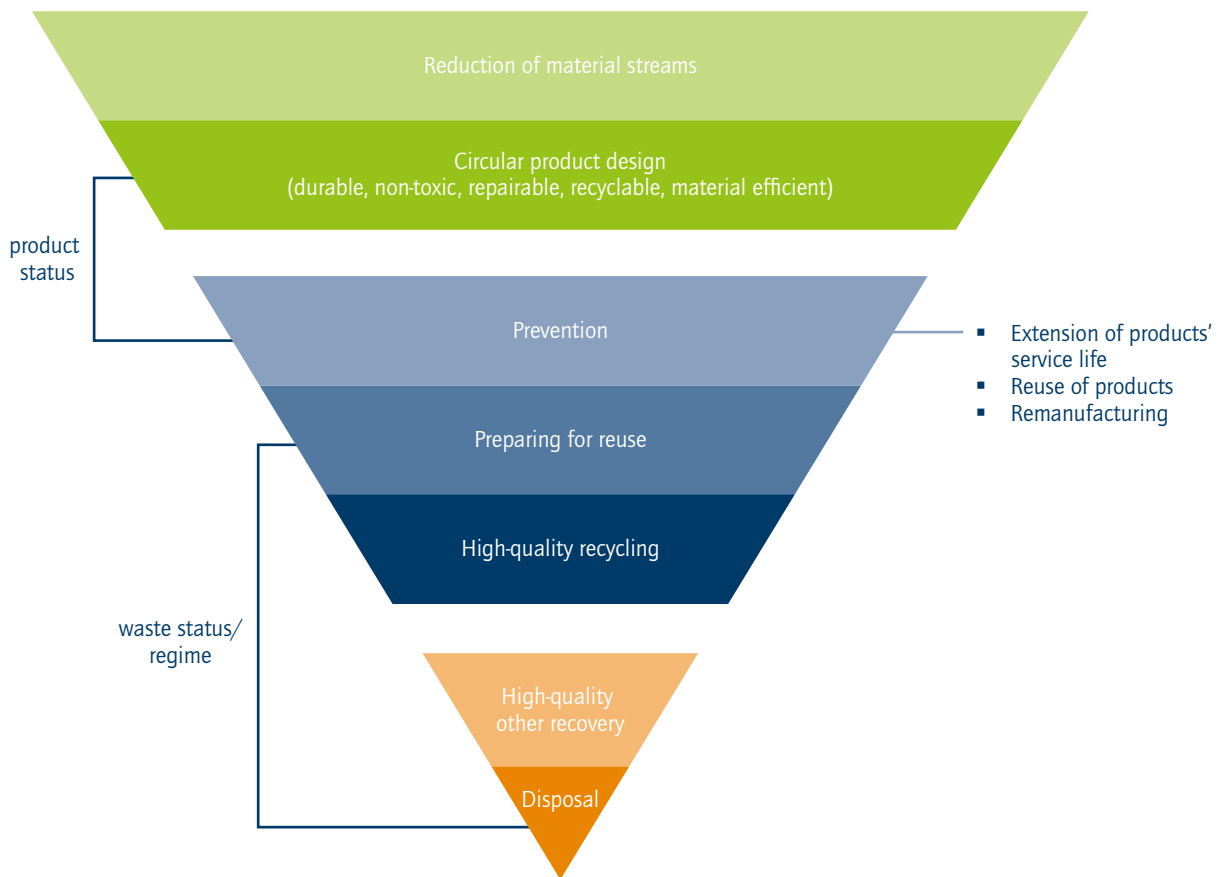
Reduction of material streams

Circular product design
(durable, non-toxic, repairable, recyclable, material efficient)

product status

Prevention

- Extension of products' service life
- Reuse of products
- Remanufacturing

Preparing for reuse

High-quality recycling

waste status/ regime

High-quality other recovery

Disposal